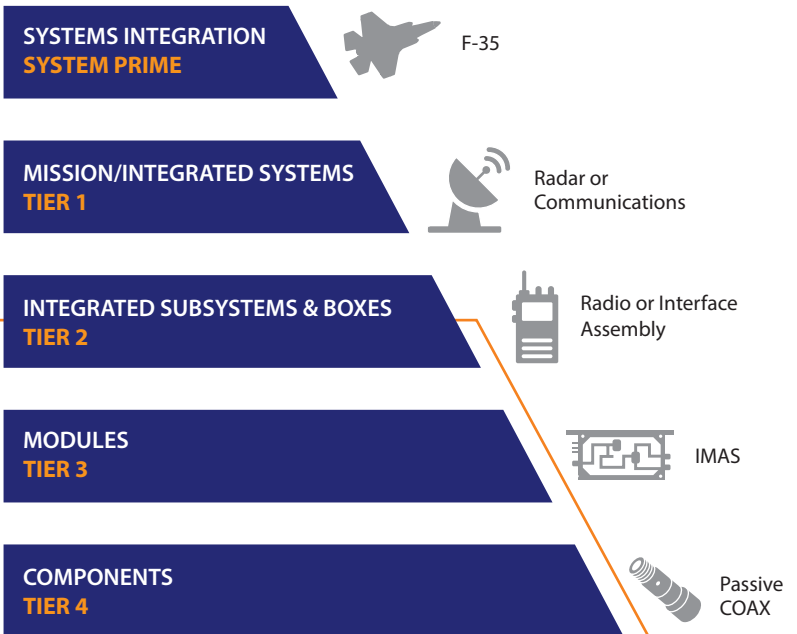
SYSTEMS INTEGRATION
SYSTEM PRIME

F-35

MISSION/INTEGRATED SYSTEMS
TIER 1

Radar or Communications

INTEGRATED SUBSYSTEMS & BOXES
TIER 2

Radio or Interface Assembly

MODULES
TIER 3

IMAS

COMPONENTS
TIER 4

Passive COAX